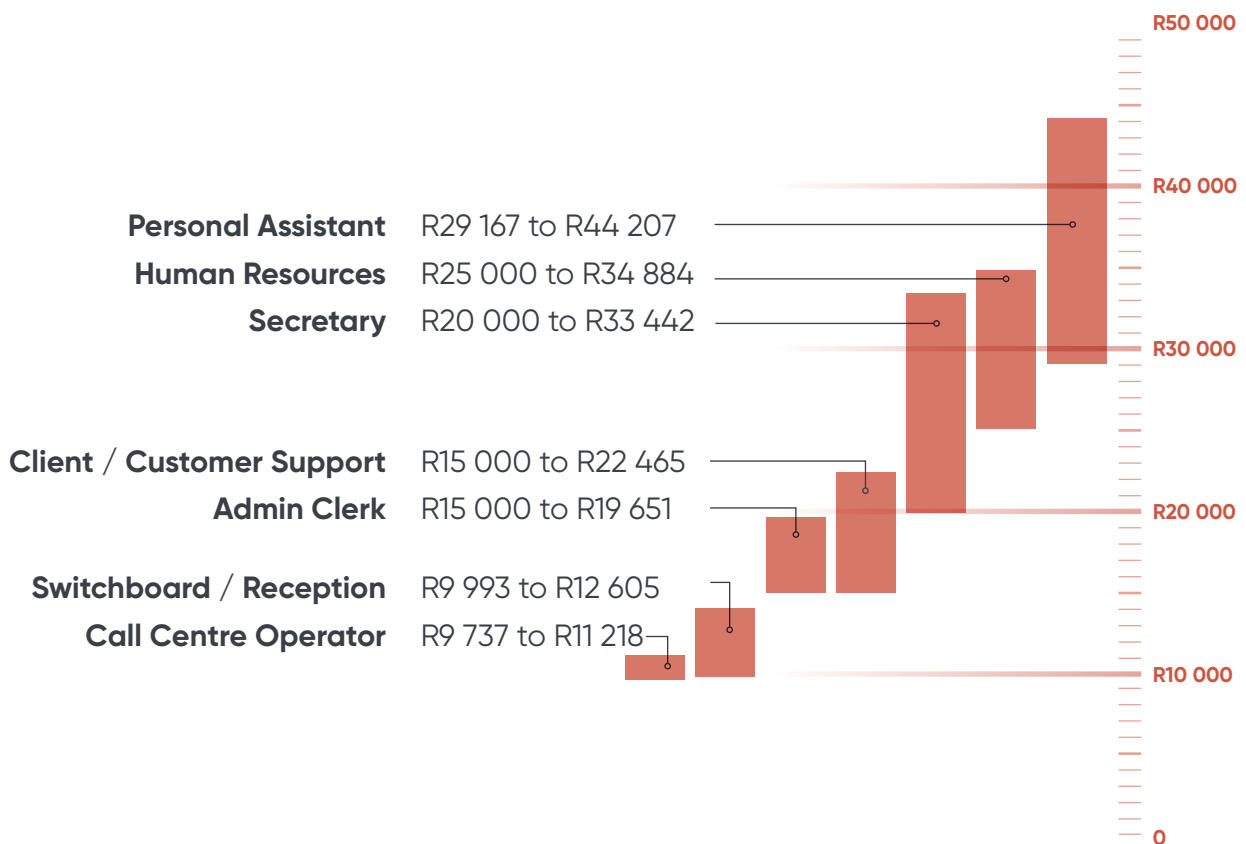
R50 000
R40 000
R30 000
R20 000
R10 000
0

Personal Assistant R29 167 to R44 207
Human Resources R25 000 to R34 884
Secretary R20 000 to R33 442

Client / Customer Support R15 000 to R22 465
Admin Clerk R15 000 to R19 651

Switchboard / Reception R9 993 to R12 605
Call Centre Operator R9 737 to R11 218